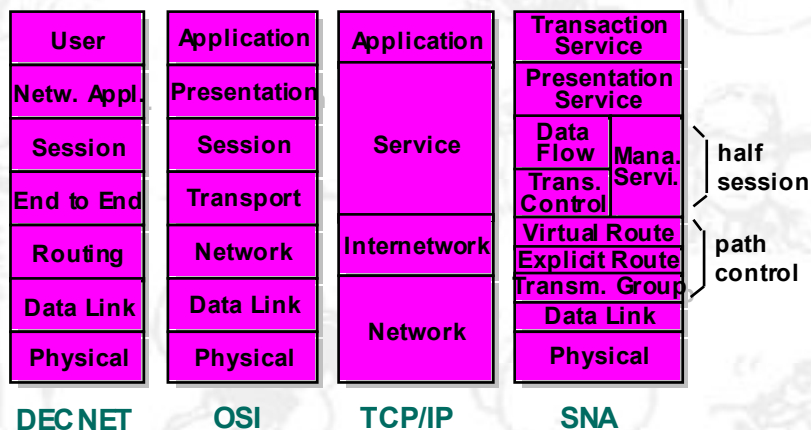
User
Netw. Appl.
Session
End to End
Routing
Data Link
Physical

DECNET

Application
Presentation
Session
Transport
Network
Data Link
Physical

OSI

Application
Service
Internetwork
Network

TCP/IP

Transaction Service
Presentation Service
Data Flow
Trans. Control
Mana. Servi.
Virtual Route
Explicit Route
Transm. Group
Data Link
Physical

SNA

half session
path control